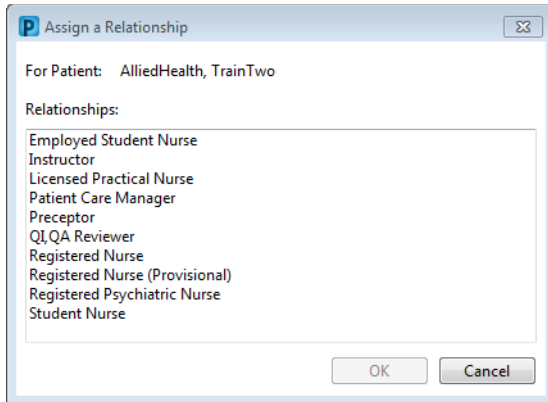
P Assign a Relationship

For Patient: AlliedHealth, TrainTwo

Relationships:

Employed Student Nurse
Instructor
Licensed Practical Nurse
Patient Care Manager
Preceptor
QI,QA Reviewer
Registered Nurse
Registered Nurse (Provisional)
Registered Psychiatric Nurse
Student Nurse

OK
Cancel